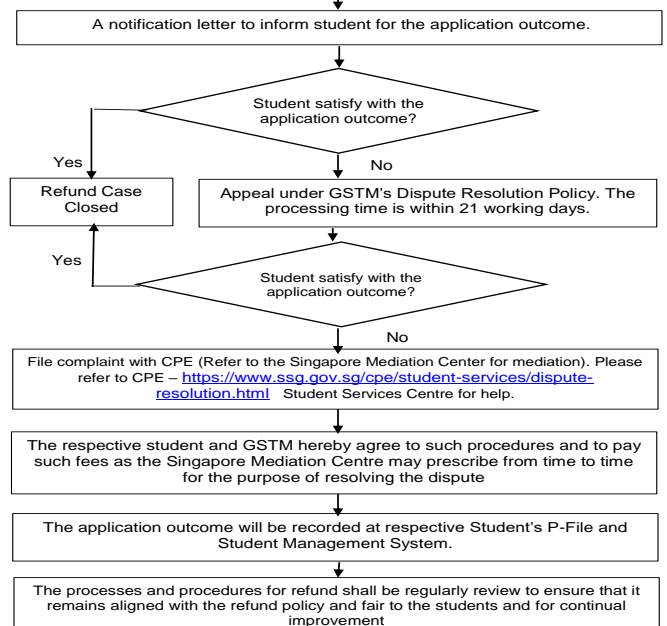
A notification letter to inform student for the application outcome.

Student satisfy with the application outcome?

Yes

No

Refund Case Closed

Appeal under GSTM's Dispute Resolution Policy. The processing time is within 21 working days.

Yes

Student satisfy with the application outcome?

No

File complaint with CPE (Refer to the Singapore Mediation Center for mediation). Please refer to CPE – https://www.ssg.gov.sg/cpe/student-services/dispute-resolution.html Student Services Centre for help.

The respective student and GSTM hereby agree to such procedures and to pay such fees as the Singapore Mediation Centre may prescribe from time to time for the purpose of resolving the dispute

The application outcome will be recorded at respective Student's P-File and Student Management System.

The processes and procedures for refund shall be regularly review to ensure that it remains aligned with the refund policy and fair to the students and for continual improvement